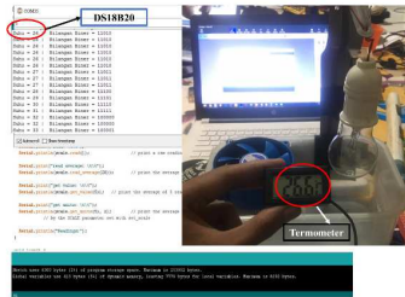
DS18B20

Suhu = 26 : Bilangan Biner = 11010
Suhu = 26 : Bilangan Biner = 11010
Suhu = 26 : Bilangan Biner = 11010
Suhu = 26 : Bilangan Biner = 11010
Suhu = 26 : Bilangan Biner = 11010
Suhu = 26 : Bilangan Biner = 11010
Suhu = 27 : Bilangan Biner = 11011
Suhu = 27 : Bilangan Biner = 11011
Suhu = 27 : Bilangan Biner = 11011
Suhu = 28 : Bilangan Biner = 11100
Suhu = 29 : Bilangan Biner = 11101
Suhu = 30 : Bilangan Biner = 11110
Suhu = 31 : Bilangan Biner = 11111
Suhu = 32 : Bilangan Biner = 100000
Suhu = 32 : Bilangan Biner = 100000
Suhu = 33 : Bilangan Biner = 100001

Autoscroll  Show timestamp

Serial.println(scale.read());
Serial.print("read average: \t\t");
Serial.println(scale.read_average(20));
Serial.print("get value: \t\t");
Serial.println(scale.get_value(5));
Serial.print("get units: \t\t");
Serial.println(scale.get_units(5), 1);
Serial.println("Readings:");

26.6

Termometer

Sketch uses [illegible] bytes ([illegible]%) of program storage space. Maximum is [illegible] bytes.
Global variables use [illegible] bytes ([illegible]%) of dynamic memory, leaving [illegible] bytes for local variables. Maximum is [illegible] bytes.